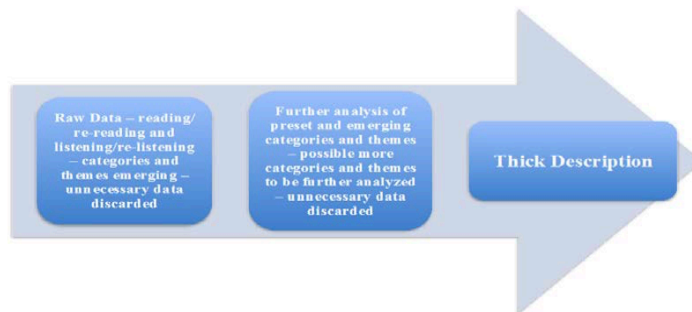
Raw Data – reading/ re-reading and listening/re-listening – categories and themes emerging – unnecessary data discarded

Further analysis of preset and emerging categories and themes – possible more categories and themes to be further analyzed – unnecessary data discarded

Thick Description